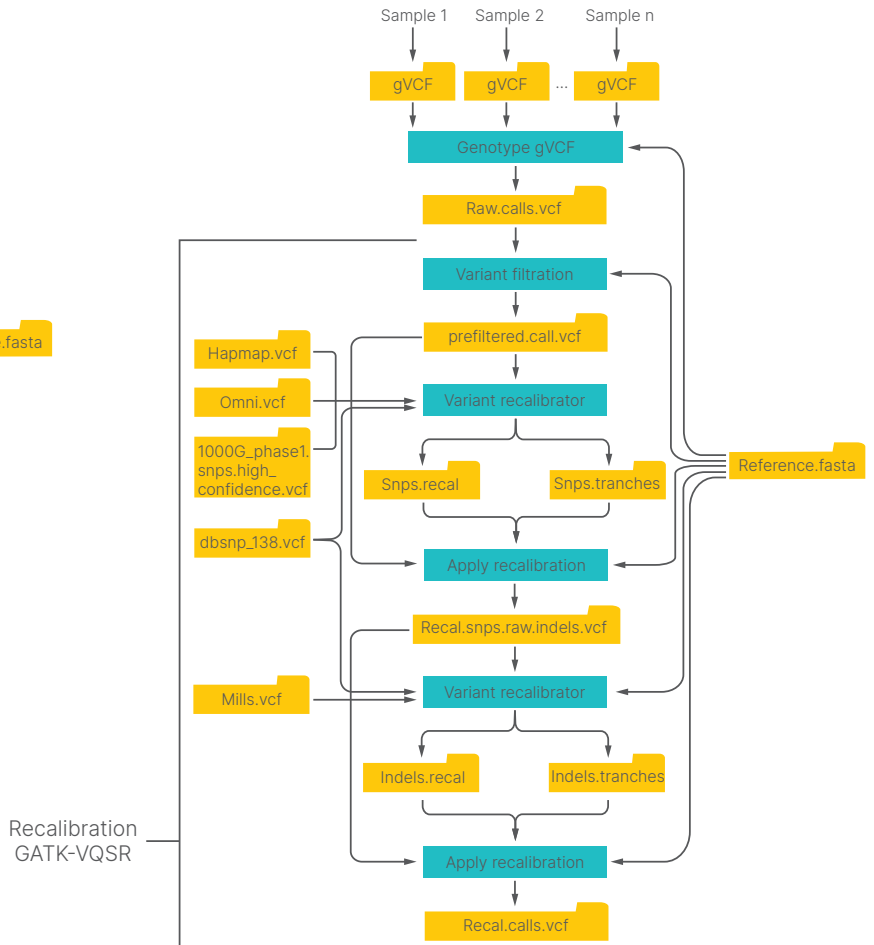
Sample 1
Sample 2
Sample n
gVCF
gVCF
...
gVCF
Genotype gVCF
Raw.calls.vcf
.fasta
Variant filtration
Hapmap.vcf
prefiltered.call.vcf
Omni.vcf
Variant recalibrator
1000G_phase1.snps.high_confidence.vcf
Reference.fasta
Snps.recal
Snps.tranches
dbsnp_138.vcf
Apply recalibration
Recal.snps.raw.indels.vcf
Mills.vcf
Variant recalibrator
Indels.recal
Indels.tranches
Recalibration GATK-VQSR
Apply recalibration
Recal.calls.vcf